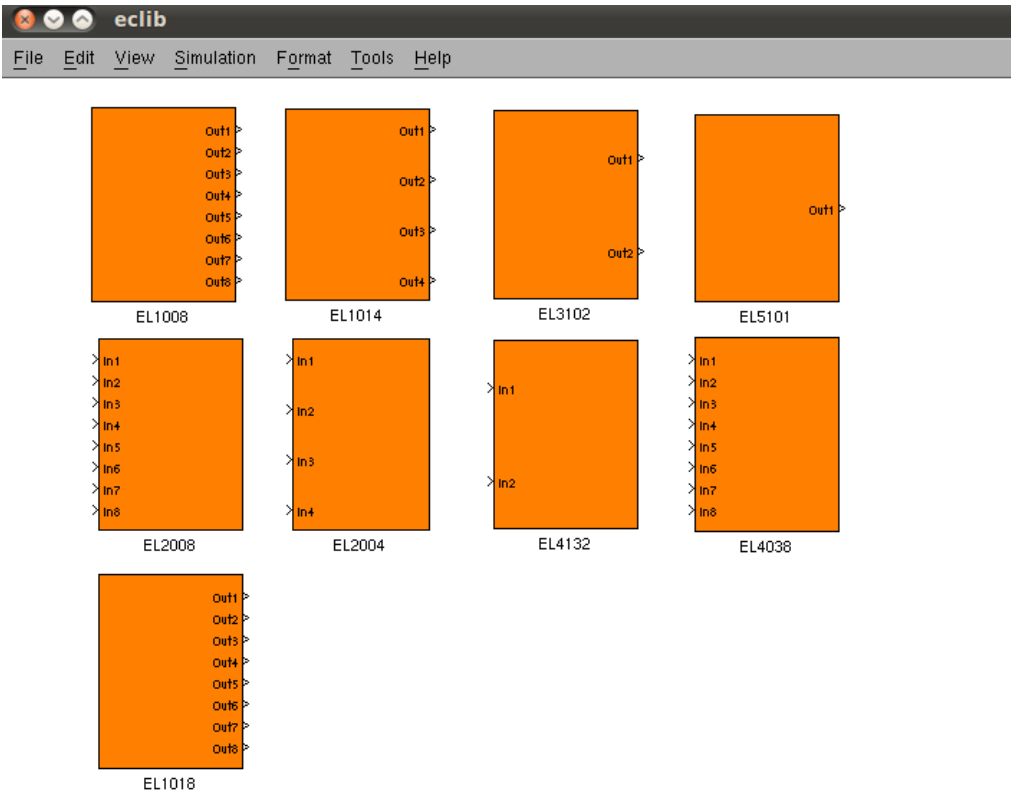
eclib

File Edit View Simulation Format Tools Help

Out1
Out2
Out3
Out4
Out5
Out6
Out7
Out8
EL1008

Out1
Out2
Out3
Out4
EL1014

Out1
Out2
EL3102

Out1
EL5101

In1
In2
In3
In4
In5
In6
In7
In8
EL2008

In1
In2
In3
In4
EL2004

In1
In2
EL4132

In1
In2
In3
In4
In5
In6
In7
In8
EL4038

Out1
Out2
Out3
Out4
Out5
Out6
Out7
Out8
EL1018